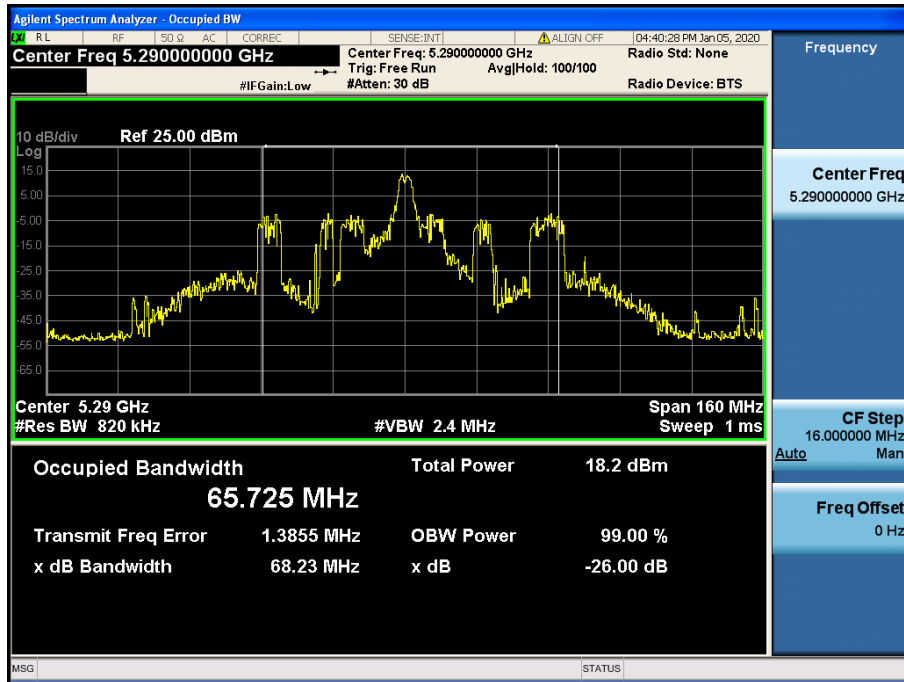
Agilent Spectrum Analyzer - Occupied BW

RL RF 50 Ω AC CORREC SENSE:INT ALIGN OFF 04:40:28 PM Jan 05, 2020

Center Freq 5.290000000 GHz

Center Freq: 5.290000000 GHz
Trig: Free Run Avg|Hold: 100/100
#IFGain:Low #Atten: 30 dB

Radio Std: None
Radio Device: BTS

Frequency

10 dB/div Ref 25.00 dBm
Log
15.0
5.00
-5.00
-15.0
-25.0
-35.0
-45.0
-55.0
-65.0

Center 5.29 GHz
#Res BW 820 kHz
#VBW 2.4 MHz
Span 160 MHz
Sweep 1 ms

Occupied Bandwidth
65.725 MHz

Total Power 18.2 dBm

Transmit Freq Error 1.3855 MHz
x dB Bandwidth 68.23 MHz

OBW Power 99.00 %
x dB -26.00 dB

Center Freq
5.290000000 GHz

CF Step
16.000000 MHz
Auto Man

Freq Offset
0 Hz

MSG
STATUS